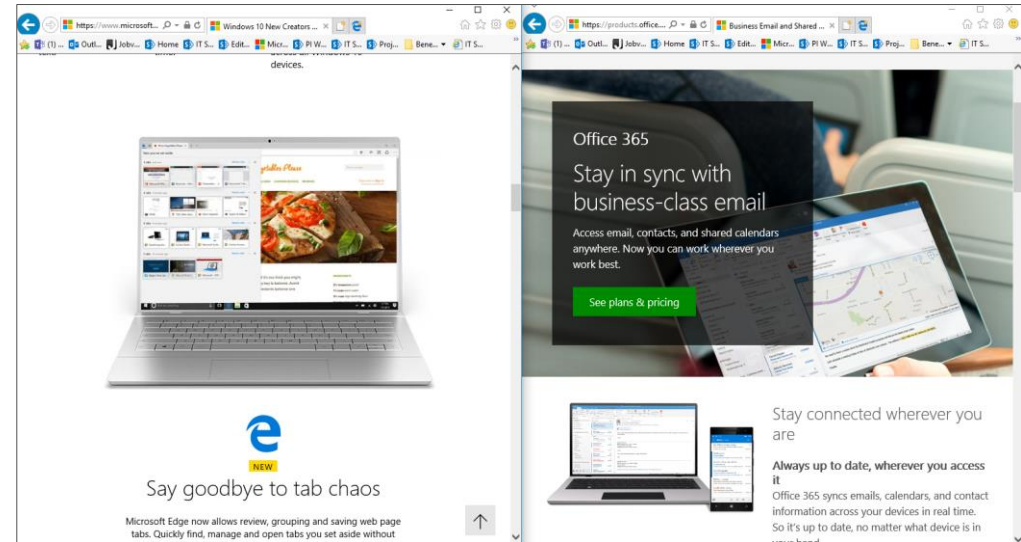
https://www.microsoft... Windows 10 New Creators ... ×

(1) ... Outl... Jobv... Home IT S... Edit... Micr... PI W... IT S... Proj... Bene... IT S...

devices.

NEW

Say goodbye to tab chaos

Microsoft Edge now allows review, grouping and saving web page tabs. Quickly find, manage and open tabs you set aside without

https://products.office... Business Email and Shared ... ×

(1) ... Outl... Jobv... Home IT S... Edit... Micr... PI W... IT S... Proj... Bene... IT S...

Office 365

Stay in sync with business-class email

Access email, contacts, and shared calendars anywhere. Now you can work wherever you work best.

See plans & pricing

Stay connected wherever you are

Always up to date, wherever you access it

Office 365 syncs emails, calendars, and contact information across your devices in real time. So it's up to date, no matter what device is in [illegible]